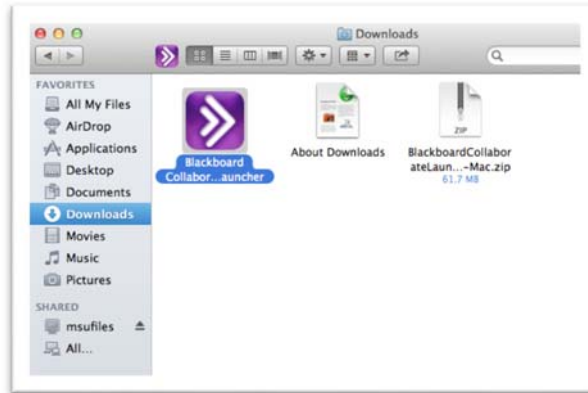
Downloads

FAVORITES
All My Files
AirDrop
Applications
Desktop
Documents
Downloads
Movies
Music
Pictures
SHARED
msufiles
All...

Blackboard Collabor...auncher

About Downloads

ZIP
BlackboardCollaborateLaun...-Mac.zip
61.7 MB